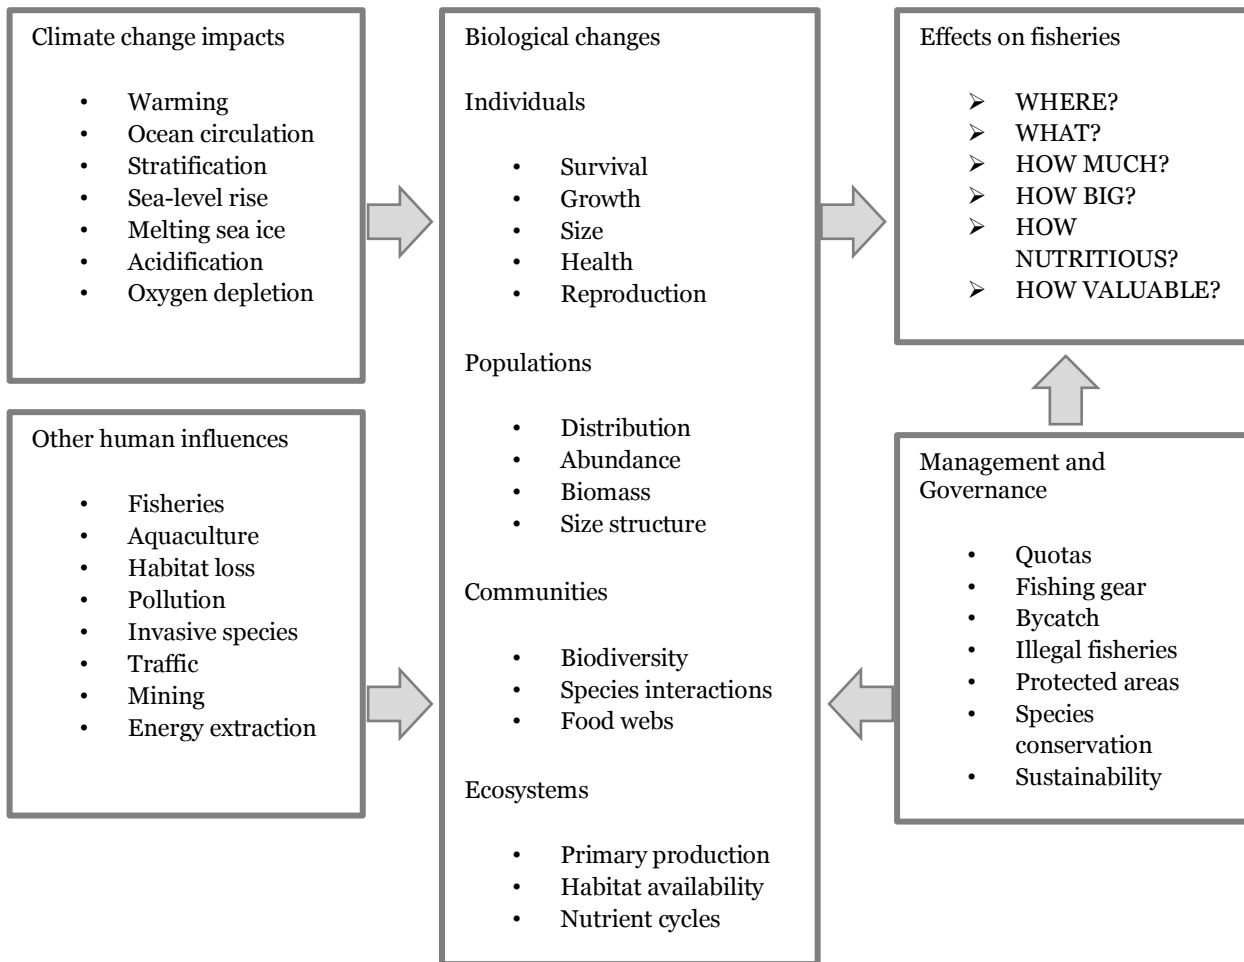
Climate change impacts

- Warming
- Ocean circulation
- Stratification
- Sea-level rise
- Melting sea ice
- Acidification
- Oxygen depletion

Other human influences

- Fisheries
- Aquaculture
- Habitat loss
- Pollution
- Invasive species
- Traffic
- Mining
- Energy extraction

Biological changes

Individuals

- Survival
- Growth
- Size
- Health
- Reproduction

Populations

- Distribution
- Abundance
- Biomass
- Size structure

Communities

- Biodiversity
- Species interactions
- Food webs

Ecosystems

- Primary production
- Habitat availability
- Nutrient cycles

Effects on fisheries

➢ WHERE?
➢ WHAT?
➢ HOW MUCH?
➢ HOW BIG?
➢ HOW NUTRITIOUS?
➢ HOW VALUABLE?

Management and Governance

- Quotas
- Fishing gear
- Bycatch
- Illegal fisheries
- Protected areas
- Species conservation
- Sustainability